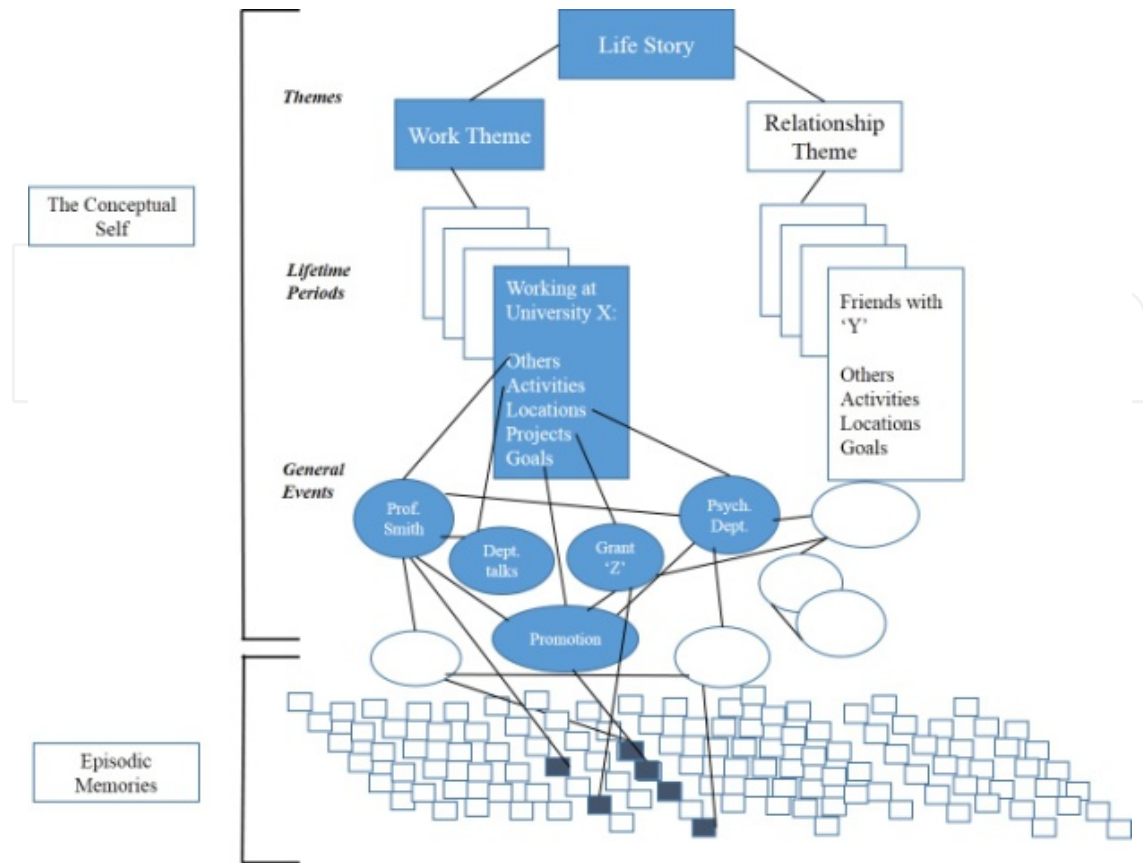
Life Story

Themes

Work Theme

Relationship Theme

The Conceptual Self

Lifetime Periods

Working at University X:

Others
Activities
Locations
Projects
Goals

Friends with 'Y'

Others
Activities
Locations
Goals

General Events

Prof. Smith

Dept. talks

Grant 'Z'

Psych. Dept.

Promotion

Episodic Memories